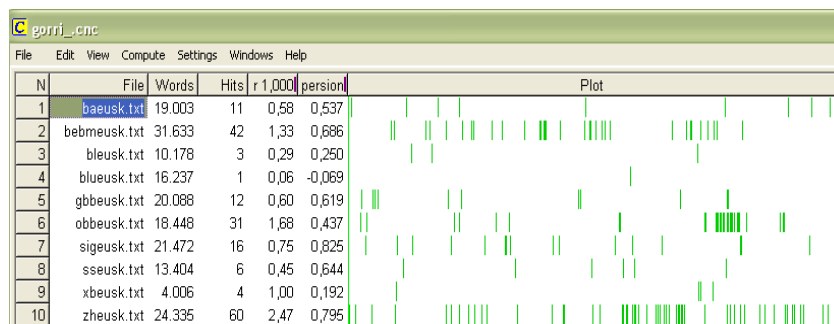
C gorri_.cnc

File Edit View Compute Settings Windows Help

| N | File | Words | Hits | r 1,000 | persion | Plot |
|---|---|---|---|---|---|---|
| 1 | baeusk.txt | 19.003 | 11 | 0,58 | 0,537 | |
| 2 | bebmeusk.txt | 31.633 | 42 | 1,33 | 0,686 | |
| 3 | bleusk.txt | 10.178 | 3 | 0,29 | 0,250 | |
| 4 | blueusk.txt | 16.237 | 1 | 0,06 | -0,069 | |
| 5 | gbbeusk.txt | 20.088 | 12 | 0,60 | 0,619 | |
| 6 | obbeusk.txt | 18.448 | 31 | 1,68 | 0,437 | |
| 7 | sigeusk.txt | 21.472 | 16 | 0,75 | 0,825 | |
| 8 | sseusk.txt | 13.404 | 6 | 0,45 | 0,644 | |
| 9 | xbeusk.txt | 4.006 | 4 | 1,00 | 0,192 | |
| 10 | zheusk.txt | 24.335 | 60 | 2,47 | 0,795 | |